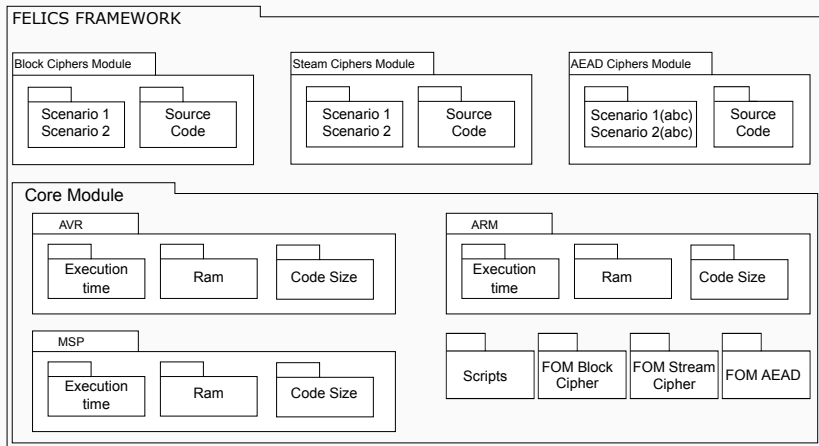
FELICS FRAMEWORK

Block Ciphers Module

Scenario 1
Scenario 2

Source Code

Steam Ciphers Module

Scenario 1
Scenario 2

Source Code

AEAD Ciphers Module

Scenario 1(abc)
Scenario 2(abc)

Source Code

Core Module

AVR

Execution time

Ram

Code Size

ARM

Execution time

Ram

Code Size

MSP

Execution time

Ram

Code Size

Scripts

FOM Block Cipher

FOM Stream Cipher

FOM AEAD